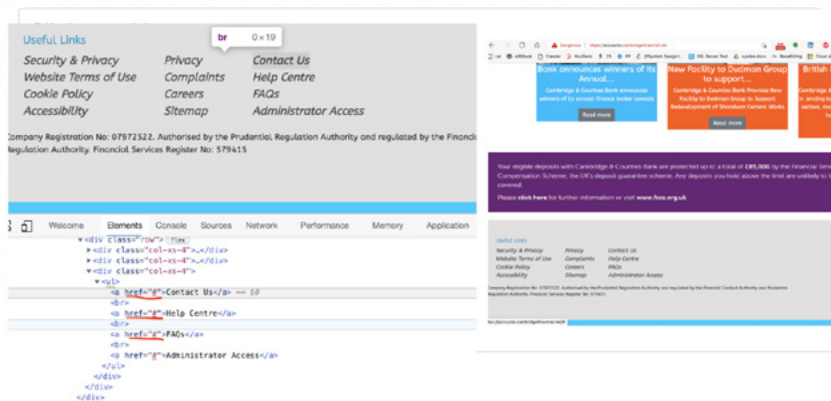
Useful Links

br 0×19

Security & Privacy
Website Terms of Use
Cookie Policy
Accessibility

Privacy
Complaints
Careers
Sitemap

Contact Us
Help Centre
FAQs
Administrator Access

Company Registration No: 07972522. Authorised by the Prudential Regulation Authority and regulated by the Financial Regulation Authority. Financial Services Register No: 579415

Welcome Elements Console Sources Network Performance Memory Application

<div class="row"> flex
<div class="col-xs-4">…</div>
<div class="col-xs-4">…</div>
<div class="col-xs-4">
<ul>
<a href="#">Contact Us</a> == $0
<br>
<a href="#">Help Centre</a>
<br>
<a href="#">FAQs</a>
<br>
<a href="#">Administrator Access</a>
</ul>
</div>
</div>
</div>

Dangerous

Bank announces winners of its Annual…
Cambridge & Counties Bank announces winners of its annual finance broker awards
Read more

New Facility to Dudman Group to support…
Cambridge & Counties Bank Provides New Facility to Dudman Group to Support Redevelopment of Shoreham Cement Works
Read more

British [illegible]

Your eligible deposits with Cambridge & Counties Bank are protected up to a total of £85,000 by the Financial Services Compensation Scheme, the UK's deposit guarantee scheme. Any deposits you hold above the limit are unlikely to be covered.

Please click here for further information or visit www.fscs.org.uk

Useful Links

Security & Privacy
Website Terms of Use
Cookie Policy
Accessibility

Privacy
Complaints
Careers
Sitemap

Contact Us
Help Centre
FAQs
Administrator Access

Company Registration No: 07972522. Authorised by the Prudential Regulation Authority and regulated by the Financial Conduct Authority and the Prudential Regulation Authority. Financial Services Register No: 579415